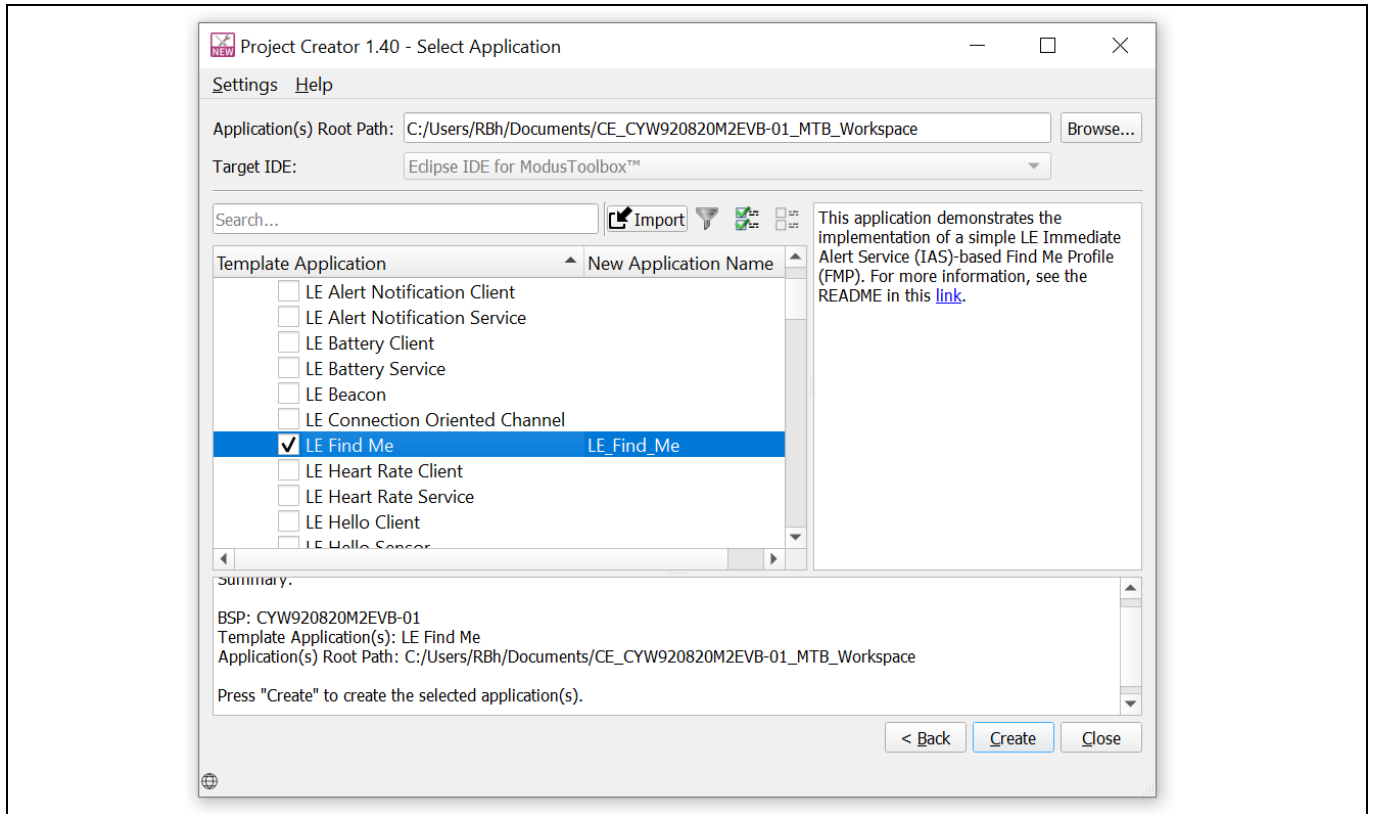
NEW Project Creator 1.40 - Select Application

Settings Help

Application(s) Root Path: C:/Users/RBh/Documents/CE_CYW920820M2EVB-01_MTB_Workspace Browse...

Target IDE: Eclipse IDE for ModusToolbox™

Search... Import

This application demonstrates the implementation of a simple LE Immediate Alert Service (IAS)-based Find Me Profile (FMP). For more information, see the README in this link.

| Template Application | New Application Name |
|---|---|
| LE Alert Notification Client | |
| LE Alert Notification Service | |
| LE Battery Client | |
| LE Battery Service | |
| LE Beacon | |
| LE Connection Oriented Channel | |
| ✓ LE Find Me | LE_Find_Me |
| LE Heart Rate Client | |
| LE Heart Rate Service | |
| LE Hello Client | |
| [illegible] | |

Summary:

BSP: CYW920820M2EVB-01
Template Application(s): LE Find Me
Application(s) Root Path: C:/Users/RBh/Documents/CE_CYW920820M2EVB-01_MTB_Workspace

Press "Create" to create the selected application(s).

< Back Create Close